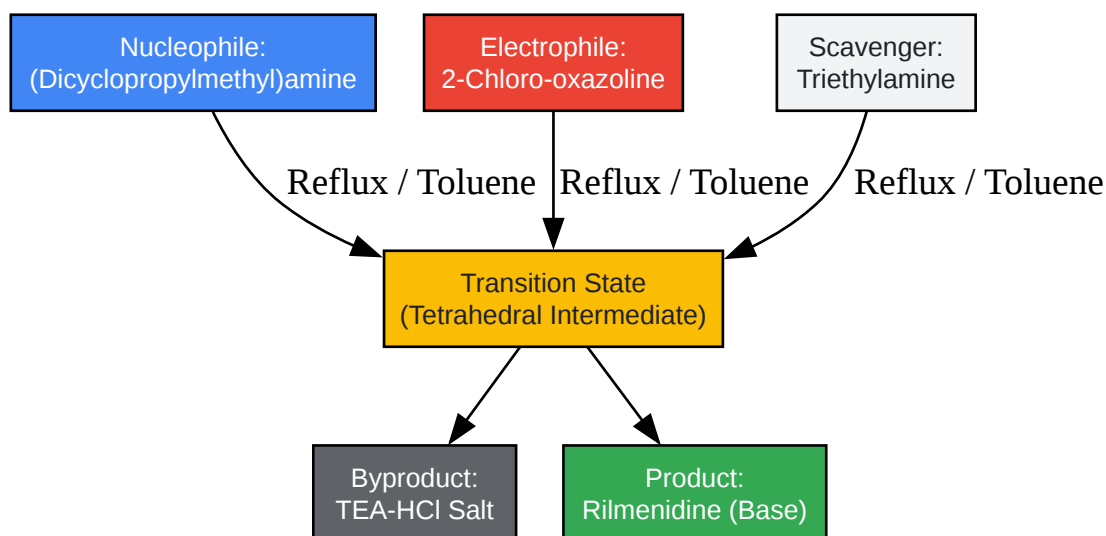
Nucleophile:
(Dicyclopropylmethyl)amine

Electrophile:
2-Chloro-oxazoline

Scavenger:
Triethylamine

Reflux / Toluene

Reflux / Toluene

Reflux / Toluene

Transition State
(Tetrahedral Intermediate)

Byproduct:
TEA-HCl Salt

Product:
Rilmenidine (Base)